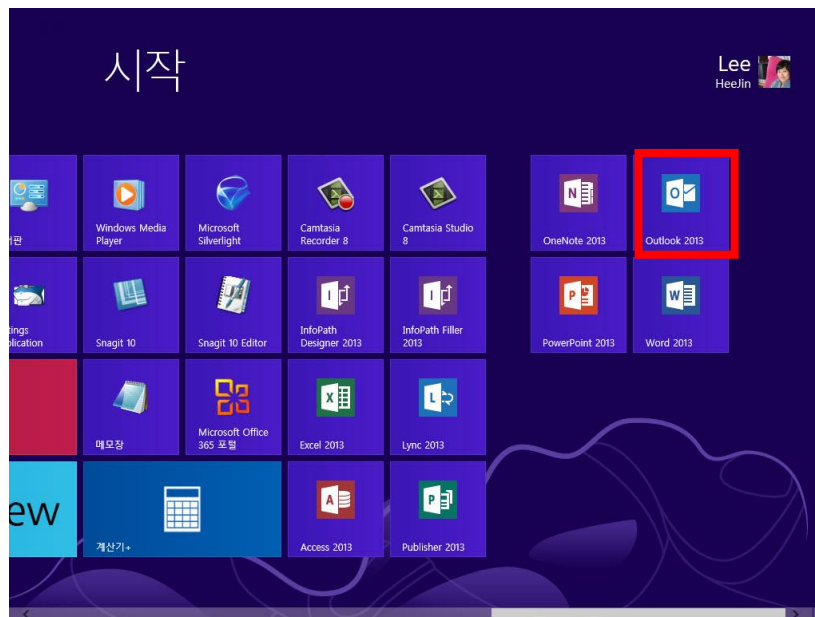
시작

Lee
HeeJin

판

Windows Media Player

Microsoft Silverlight

Camtasia Recorder 8

Camtasia Studio 8

OneNote 2013

Outlook 2013

tings plication

Snagit 10

Snagit 10 Editor

InfoPath Designer 2013

InfoPath Filler 2013

PowerPoint 2013

Word 2013

메모장

Microsoft Office 365 포털

Excel 2013

Lync 2013

ew

계산기+

Access 2013

Publisher 2013